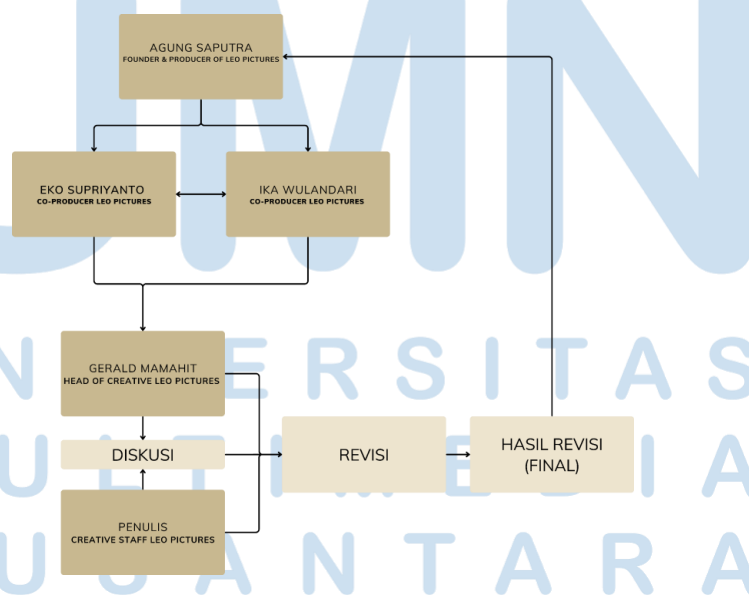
AGUNG SAPUTRA
FOUNDER & PRODUCER OF LEO PICTURES

EKO SUPRIYANTO
CO-PRODUCER LEO PICTURES

IKA WULANDARI
CO-PRODUCER LEO PICTURES

GERALD MAMAHIT
HEAD OF CREATIVE LEO PICTURES

DISKUSI

PENULIS
CREATIVE STAFF LEO PICTURES

REVISI

HASIL REVISI (FINAL)

UMN
UNIVERSITAS
MULTIMEDIA
NUSANTARA